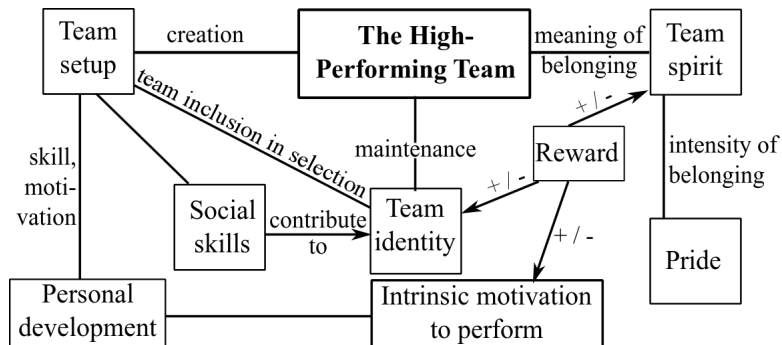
Team setup

creation

The High-Performing Team

meaning of belonging

Team spirit

team inclusion in selection

maintenance

+ / -

Reward

skill, motivation

+ / -

intensity of belonging

Social skills

contribute to

Team identity

+ / -

Pride

Personal development

Intrinsic motivation to perform